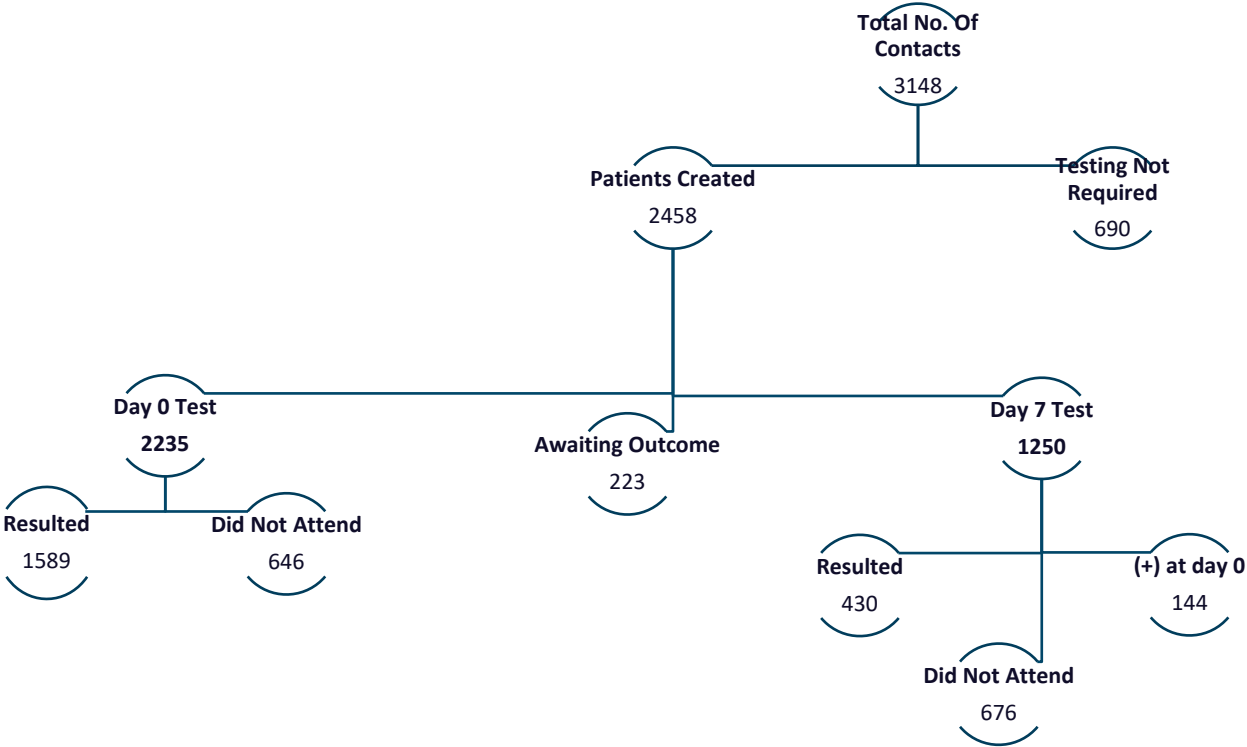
Total No. Of Contacts
3148

Patients Created
2458

Testing Not Required
690

Day 0 Test
2235

Awaiting Outcome
223

Day 7 Test
1250

Resulted
1589

Did Not Attend
646

Resulted
430

(+) at day 0
144

Did Not Attend
676